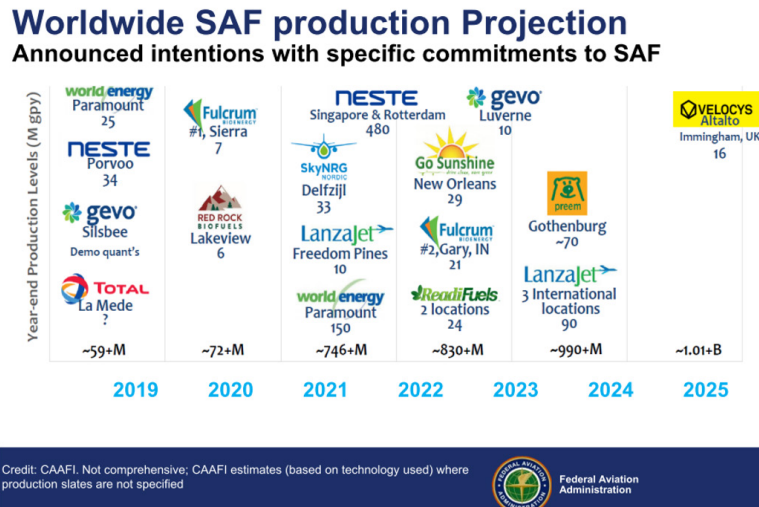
Worldwide SAF production Projection
Announced intentions with specific commitments to SAF

Year-end Production Levels (M gpy)

world energy
Paramount
25

NESTE
Porvoo
34

gevo
Silsbee
Demo quant's

TOTAL
La Mede
?

~59+M

Fulcrum BIOENERGY
#1, Sierra
7

RED ROCK BIOFUELS
Lakeview
6

~72+M

NESTE
Singapore & Rotterdam
480

SkyNRG NORDIC
Delfzijl
33

LanzaJet
Freedom Pines
10

world energy
Paramount
150

~746+M

gevo
Luverne
10

Go Sunshine
New Orleans
29

Fulcrum BIOENERGY
#2, Gary, IN
21

ReadiFuels
2 locations
24

~830+M

preem
Gothenburg
~70

LanzaJet
3 International locations
90

~990+M

VELOCYS
Altalto
Immingham, UK
16

~1.01+B

2019 2020 2021 2022 2023 2024 2025

Credit: CAAFI. Not comprehensive; CAAFI estimates (based on technology used) where production slates are not specified

FEDERAL AVIATION ADMINISTRATION
Federal Aviation Administration